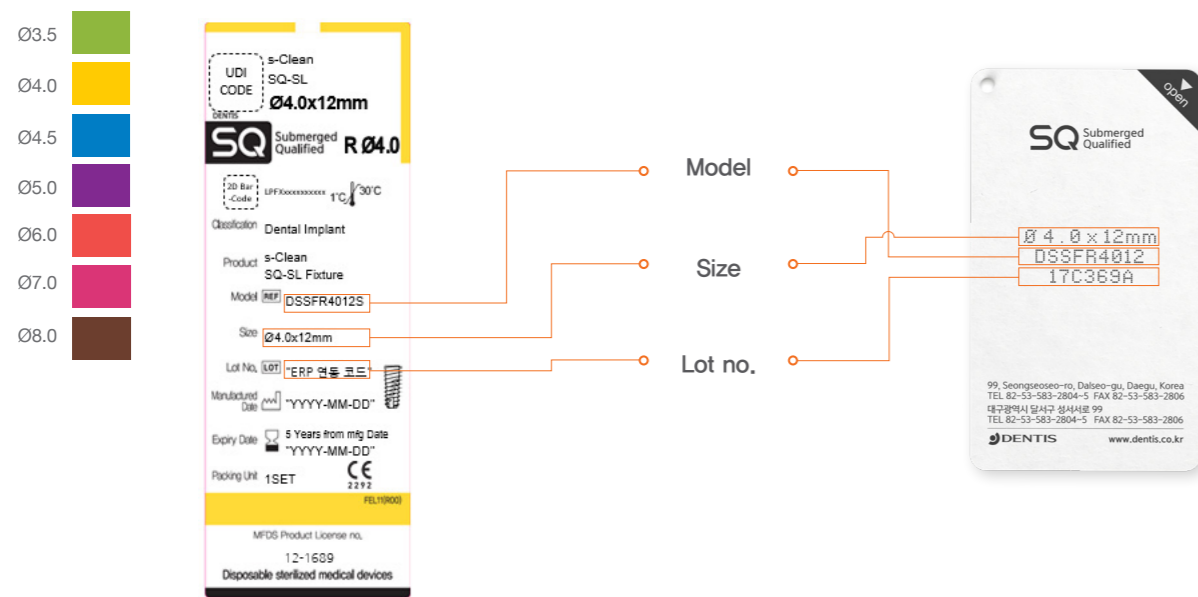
Ø3.5
Ø4.0
Ø4.5
Ø5.0
Ø6.0
Ø7.0
Ø8.0

UDI CODE
s-Clean
SQ-SL
Ø4.0x12mm
DENTIS
SQ Submerged Qualified R Ø4.0
2D Bar -Code
LPFXxxxxxxxxxx 1°C 30°C
Classification Dental Implant
Product s-Clean SQ-SL Fixture
Model REF DSSFR4012S
Size Ø4.0x12mm
Lot No. LOT "ERP 연동 코드"
Manufactured Date "YYYY-MM-DD"
Expiry Date 5 Years from mfg Date "YYYY-MM-DD"
Packing Unit 1SET
CE 2292
FEL11(R00)
MFDS Product License no.
12-1689
Disposable sterilized medical devices

Model
Size
Lot no.

open
SQ Submerged Qualified
Ø 4.0 x 12mm
DSSFR4012
17C369A
99, Seongseoseo-ro, Dalseo-gu, Daegu, Korea
TEL 82-53-583-2804~5 FAX 82-53-583-2806
대구광역시 달서구 성서서로 99
TEL 82-53-583-2804~5 FAX 82-53-583-2806
DENTIS www.dentis.co.kr